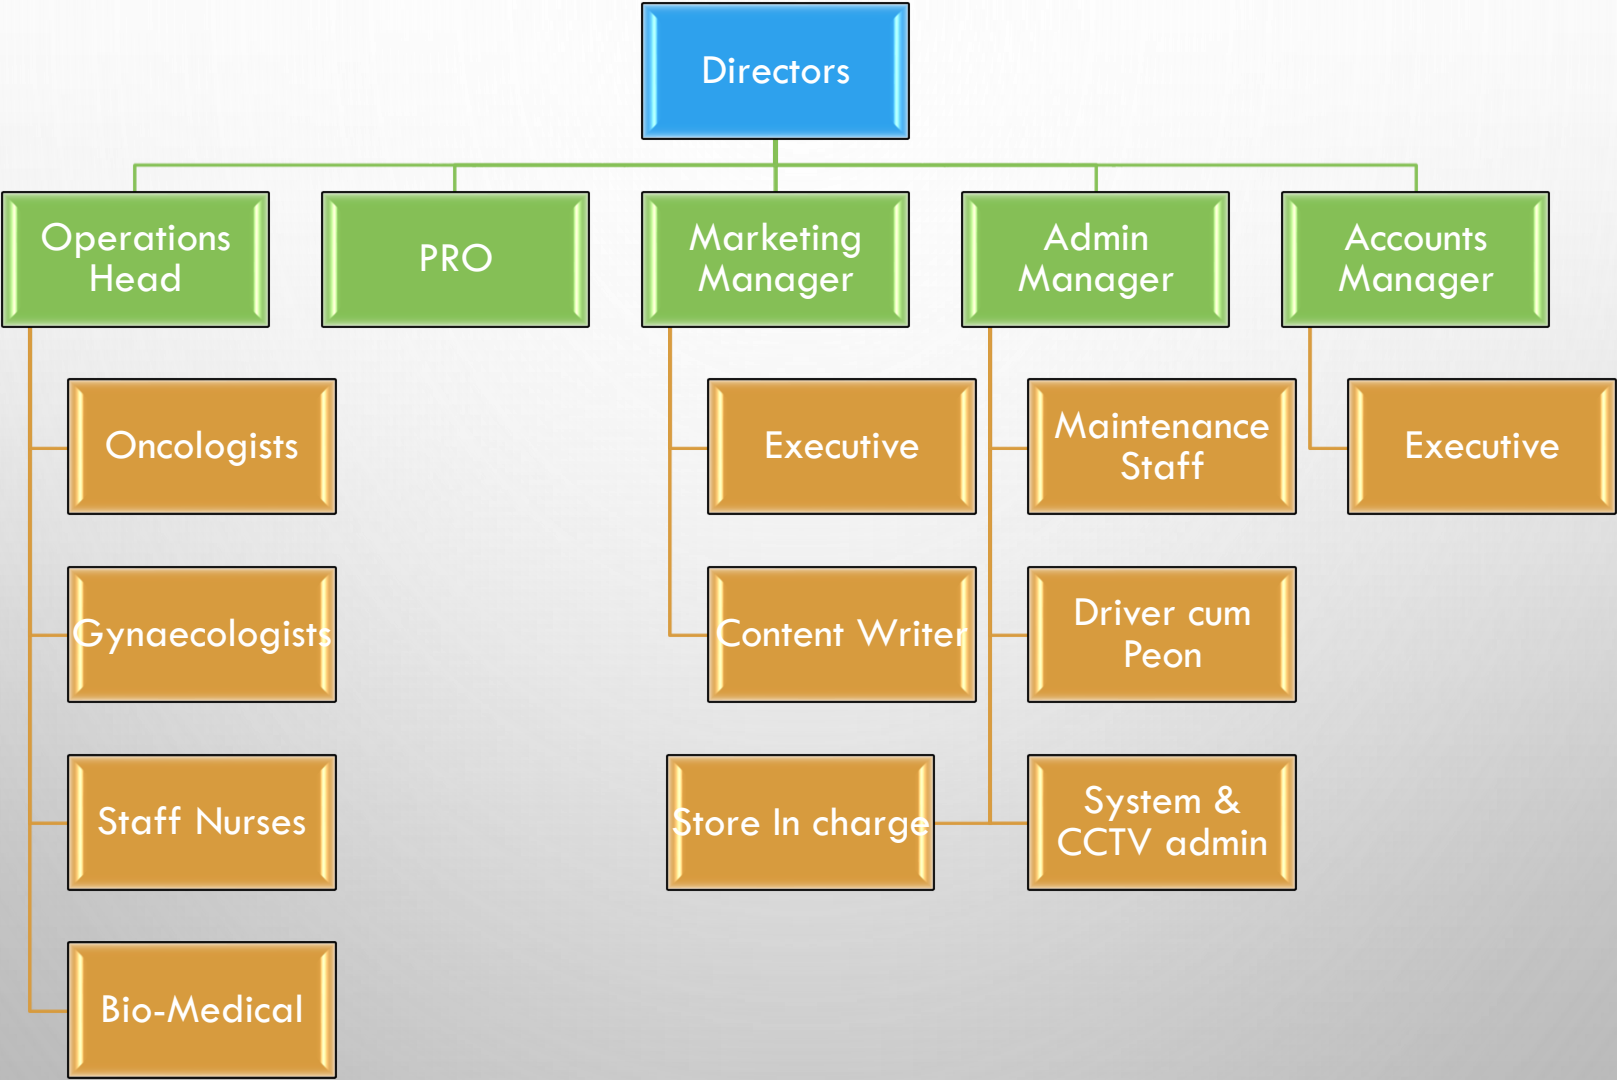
Directors

Operations Head

PRO

Marketing Manager

Admin Manager

Accounts Manager

Oncologists

Gynaecologists

Staff Nurses

Bio-Medical

Executive

Content Writer

Maintenance Staff

Driver cum Peon

Store In charge

System & CCTV admin

Executive